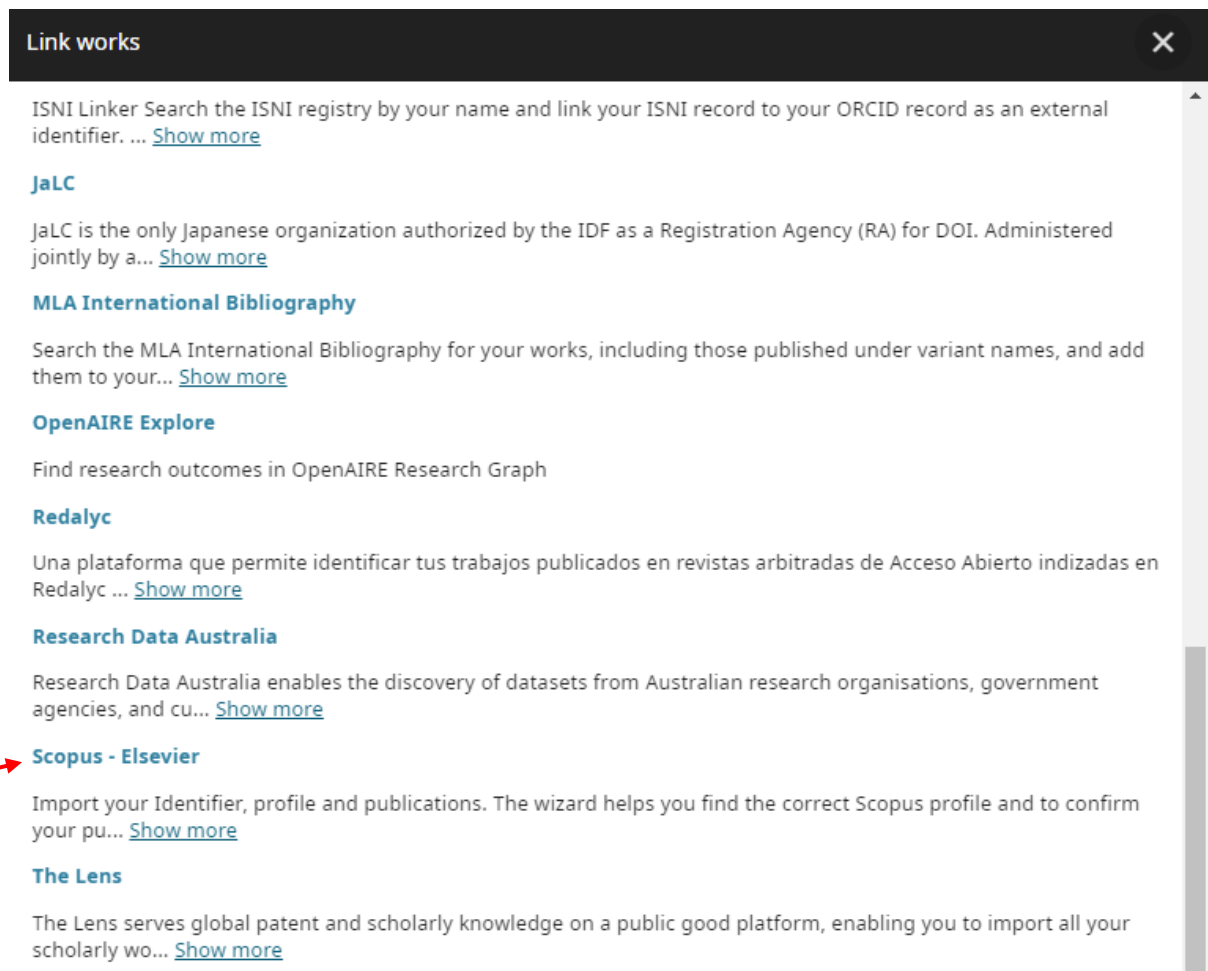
Link works

ISNI Linker Search the ISNI registry by your name and link your ISNI record to your ORCID record as an external identifier. ... Show more

JaLC

JaLC is the only Japanese organization authorized by the IDF as a Registration Agency (RA) for DOI. Administered jointly by a... Show more

MLA International Bibliography

Search the MLA International Bibliography for your works, including those published under variant names, and add them to your... Show more

OpenAIRE Explore

Find research outcomes in OpenAIRE Research Graph

Redalyc

Una plataforma que permite identificar tus trabajos publicados en revistas arbitradas de Acceso Abierto indizadas en Redalyc ... Show more

Research Data Australia

Research Data Australia enables the discovery of datasets from Australian research organisations, government agencies, and cu... Show more

Scopus - Elsevier

Import your Identifier, profile and publications. The wizard helps you find the correct Scopus profile and to confirm your pu... Show more

The Lens

The Lens serves global patent and scholarly knowledge on a public good platform, enabling you to import all your scholarly wo... Show more